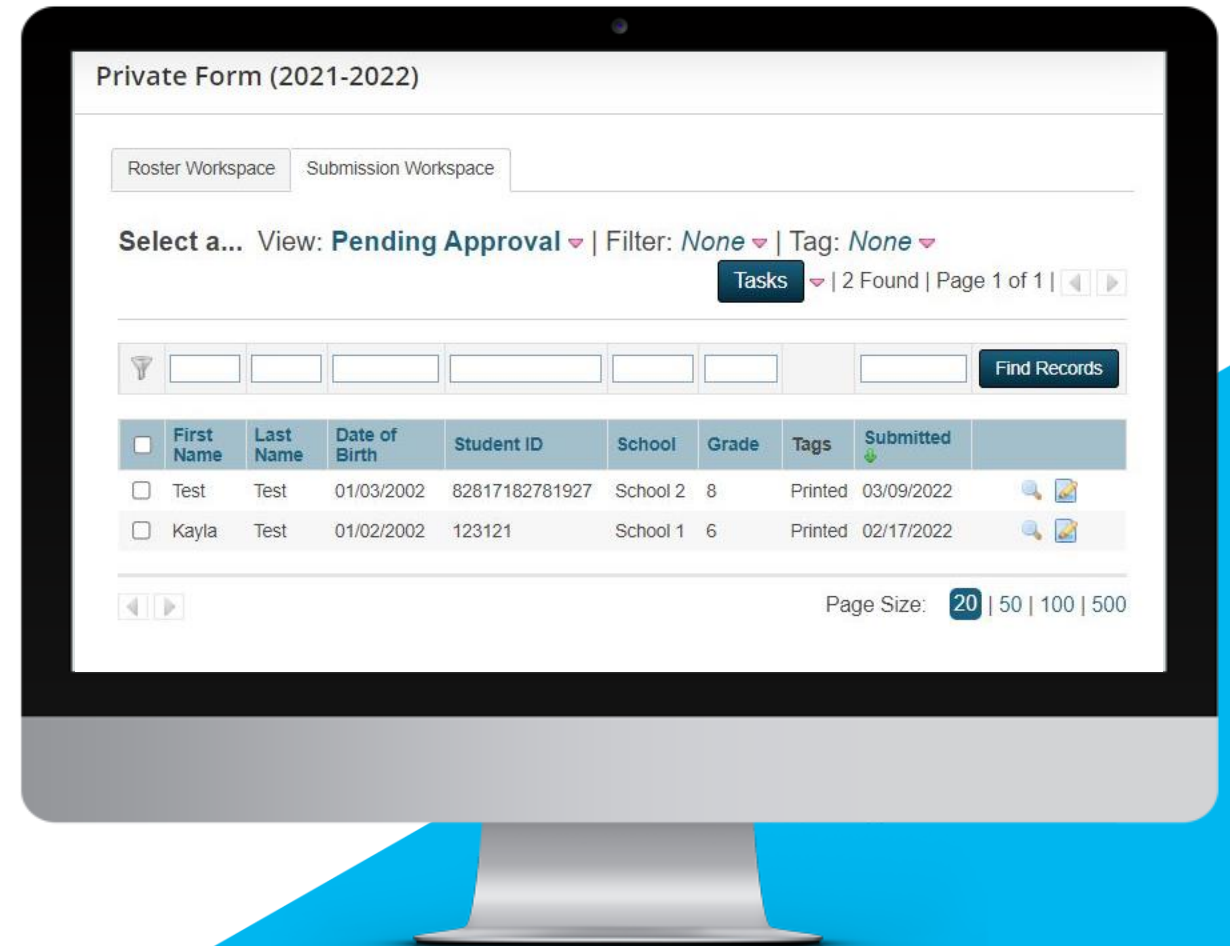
Private Form (2021-2022)

Roster Workspace | Submission Workspace

Select a... View: Pending Approval | Filter: None | Tag: None

Tasks | 2 Found | Page 1 of 1 |

Find Records

| | First Name | Last Name | Date of Birth | Student ID | School | Grade | Tags | Submitted | |
|---|---|---|---|---|---|---|---|---|---|
| ☐ | Test | Test | 01/03/2002 | 82817182781927 | School 2 | 8 | Printed | 03/09/2022 | |
| ☐ | Kayla | Test | 01/02/2002 | 123121 | School 1 | 6 | Printed | 02/17/2022 | |

Page Size: 20 | 50 | 100 | 500